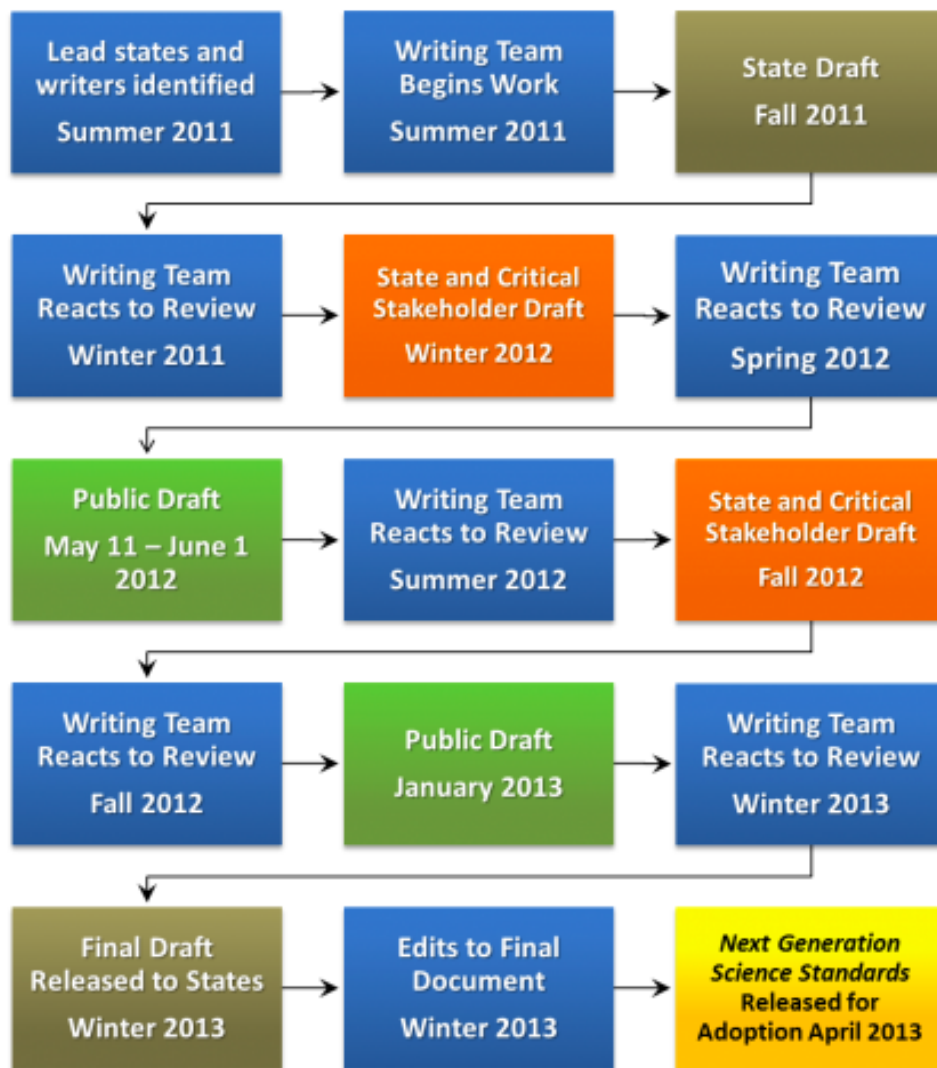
Lead states and writers identified
Summer 2011

Writing Team Begins Work
Summer 2011

State Draft
Fall 2011

Writing Team Reacts to Review
Winter 2011

State and Critical Stakeholder Draft
Winter 2012

Writing Team Reacts to Review
Spring 2012

Public Draft
May 11 – June 1 2012

Writing Team Reacts to Review
Summer 2012

State and Critical Stakeholder Draft
Fall 2012

Writing Team Reacts to Review
Fall 2012

Public Draft
January 2013

Writing Team Reacts to Review
Winter 2013

Final Draft Released to States
Winter 2013

Edits to Final Document
Winter 2013

*Next Generation Science Standards*
Released for Adoption April 2013